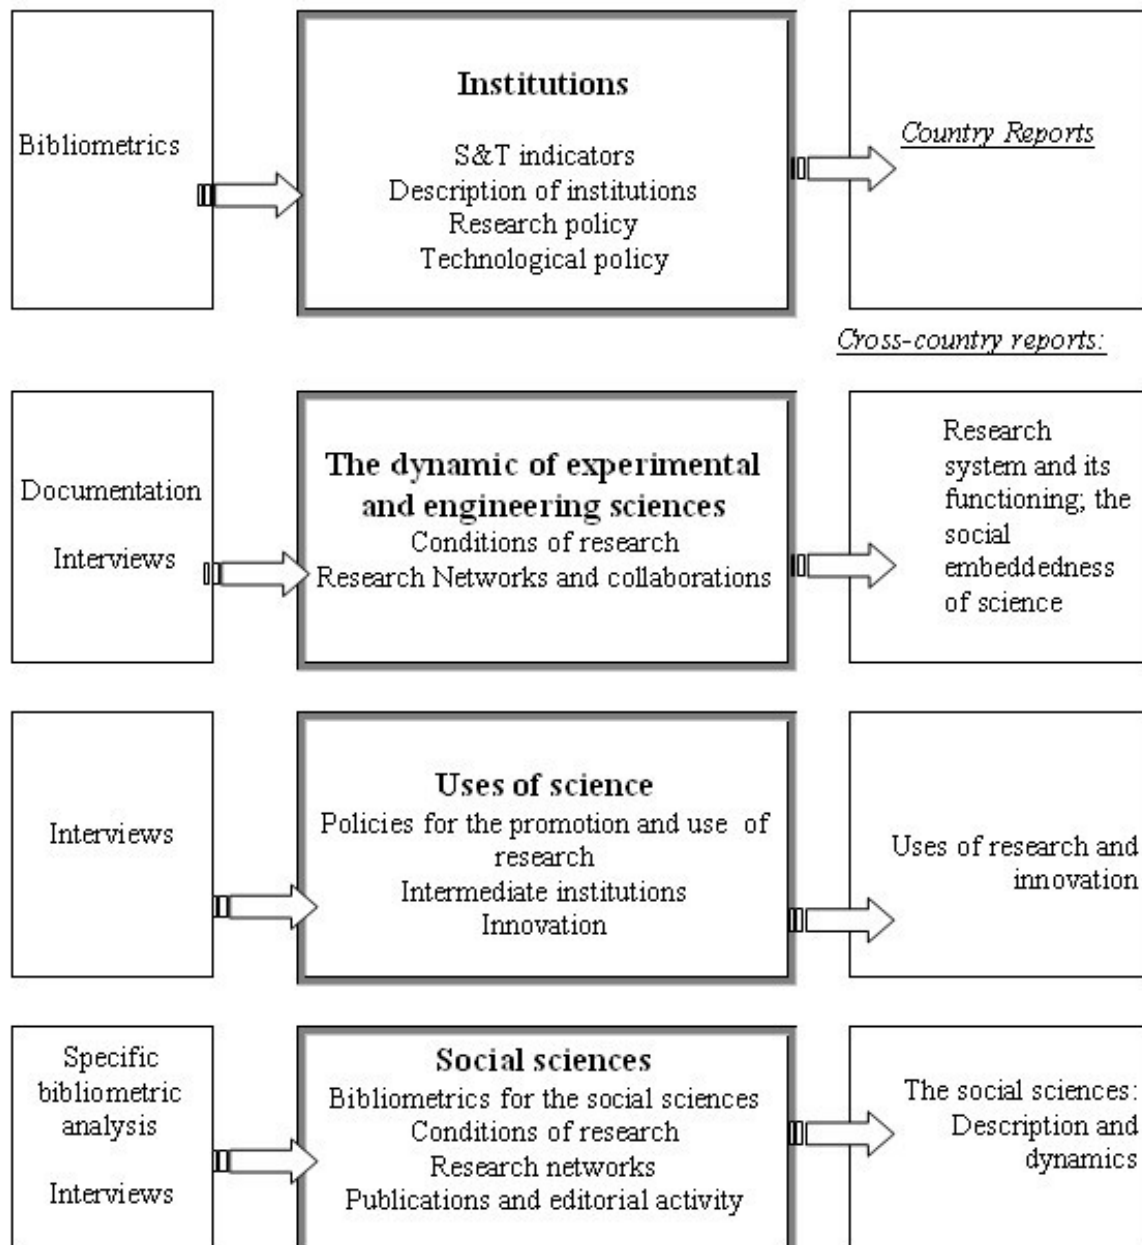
Bibliometrics

Institutions

S&T indicators
Description of institutions
Research policy
Technological policy

Country Reports

Cross-country reports:

Documentation

Interviews

The dynamic of experimental and engineering sciences
Conditions of research
Research Networks and collaborations

Research system and its functioning; the social embeddedness of science

Interviews

Uses of science
Policies for the promotion and use of research
Intermediate institutions
Innovation

Uses of research and innovation

Specific bibliometric analysis

Interviews

Social sciences
Bibliometrics for the social sciences
Conditions of research
Research networks
Publications and editorial activity

The social sciences: Description and dynamics